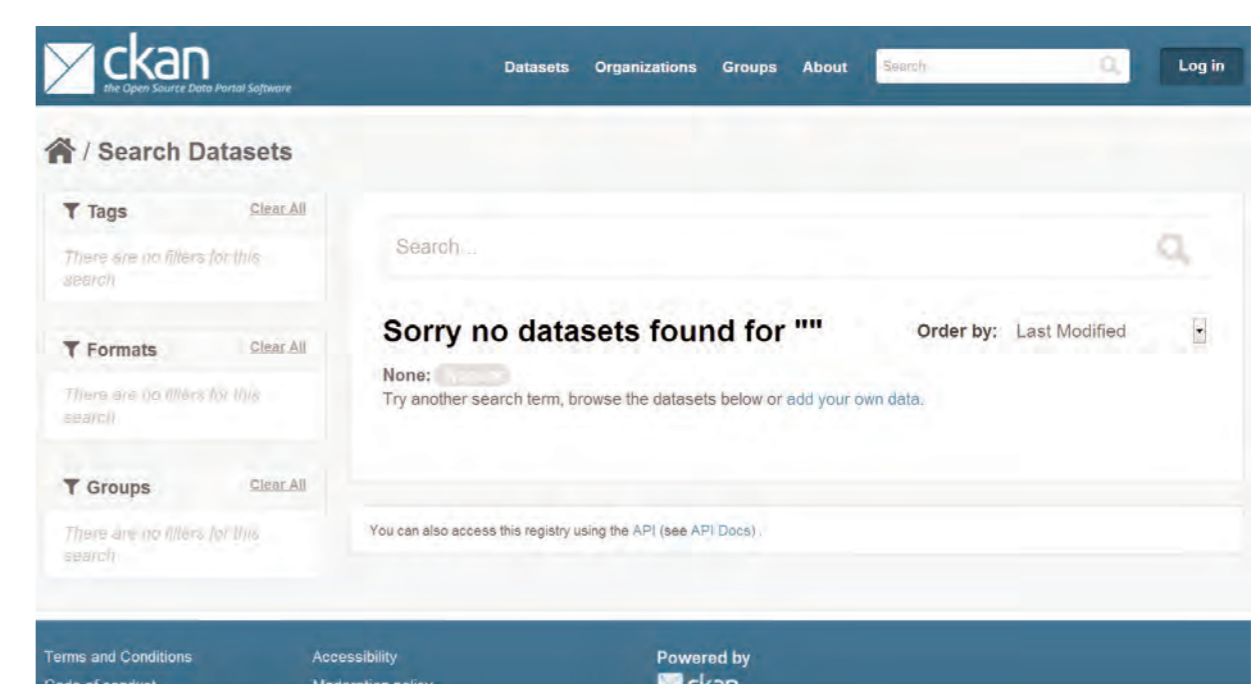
ckan
the Open Source Data Portal Software

Datasets Organizations Groups About Search Log in

/ Search Datasets

Tags Clear All
There are no filters for this search

Formats Clear All
There are no filters for this search

Groups Clear All
There are no filters for this search

Search...

Sorry no datasets found for ""

Order by: Last Modified

None: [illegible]
Try another search term, browse the datasets below or add your own data.

You can also access this registry using the API (see API Docs).

Terms and Conditions
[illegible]

Accessibility
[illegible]

Powered by
ckan